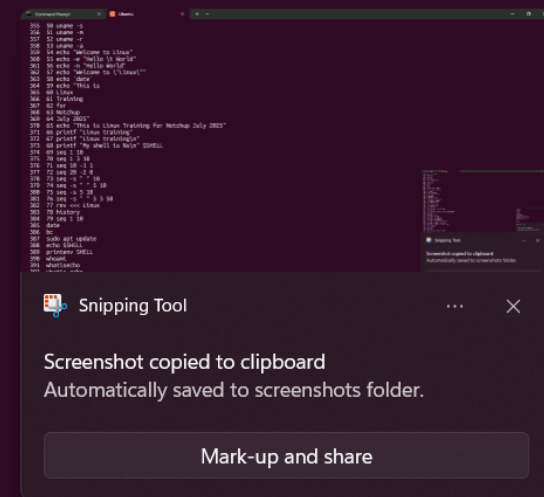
Command Prompt
Ubuntu

355 50 uname -s
356 51 uname -m
357 52 uname -r
358 53 uname -a
359 54 echo "Welcome to Linux"
360 55 echo -e "Hello \t World"
361 56 echo -n "Hello World"
362 57 echo "Welcome to \"Linux\""
363 58 echo `date`
364 59 echo "This is
365 60 Linux
366 61 Training
367 62 for
368 63 Notchup
369 64 July 2025"
370 65 echo "This is Linux Training for Notchup July 2025"
371 66 printf "Linux training"
372 67 printf "Linux training\n"
373 68 printf "My shell is %s\n" $SHELL
374 69 seq 1 10
375 70 seq 1 3 10
376 71 seq 10 -1 1
377 72 seq 20 -2 0
378 73 seq -s " " 10
379 74 seq -s " " 5 10
380 75 seq -s 5 10
381 76 seq -s " " 3 5 50
382 77 rev <<< Linux
383 78 history
384 79 seq 1 10
385 date
386 bc
387 sudo apt update
388 echo $SHELL
389 printenv SHELL
390 whoami
391 whatis echo

Snipping Tool
Screenshot copied to clipboard
Automatically saved to screenshots folder

Snipping Tool
...
Screenshot copied to clipboard
Automatically saved to screenshots folder.
Mark-up and share